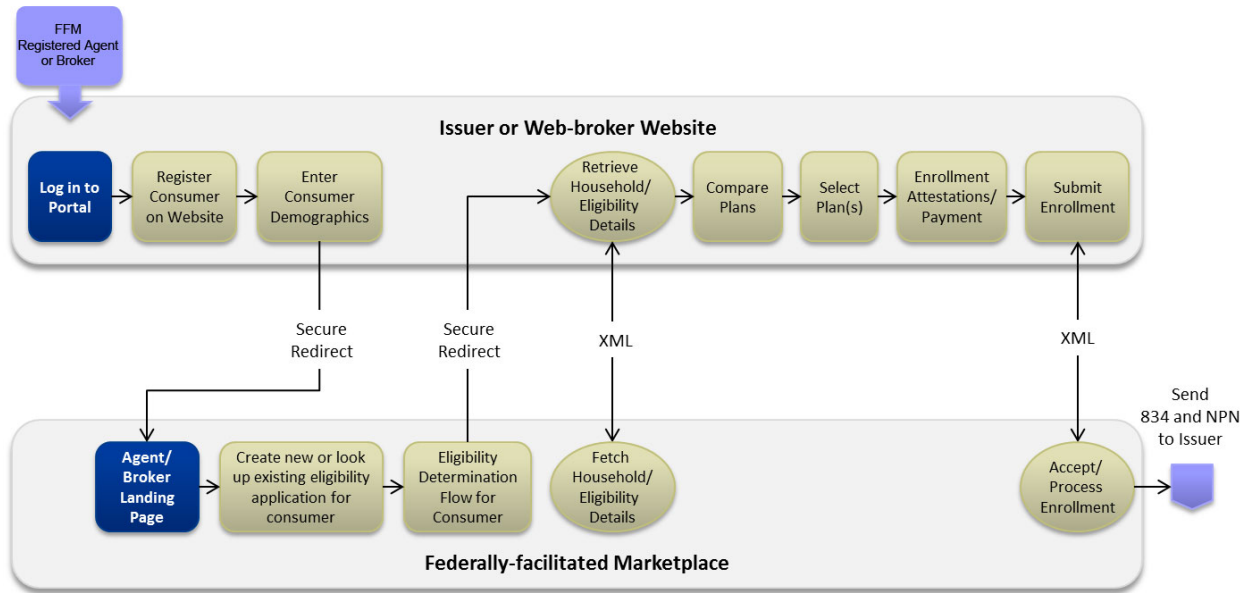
FFM Registered Agent or Broker

Issuer or Web-broker Website

Log in to Portal

Register Consumer on Website

Enter Consumer Demographics

Retrieve Household/ Eligibility Details

Compare Plans

Select Plan(s)

Enrollment Attestations/ Payment

Submit Enrollment

Secure Redirect

Secure Redirect

XML

XML

Send 834 and NPN to Issuer

Agent/ Broker Landing Page

Create new or look up existing eligibility application for consumer

Eligibility Determination Flow for Consumer

Fetch Household/ Eligibility Details

Accept/ Process Enrollment

Federally-facilitated Marketplace